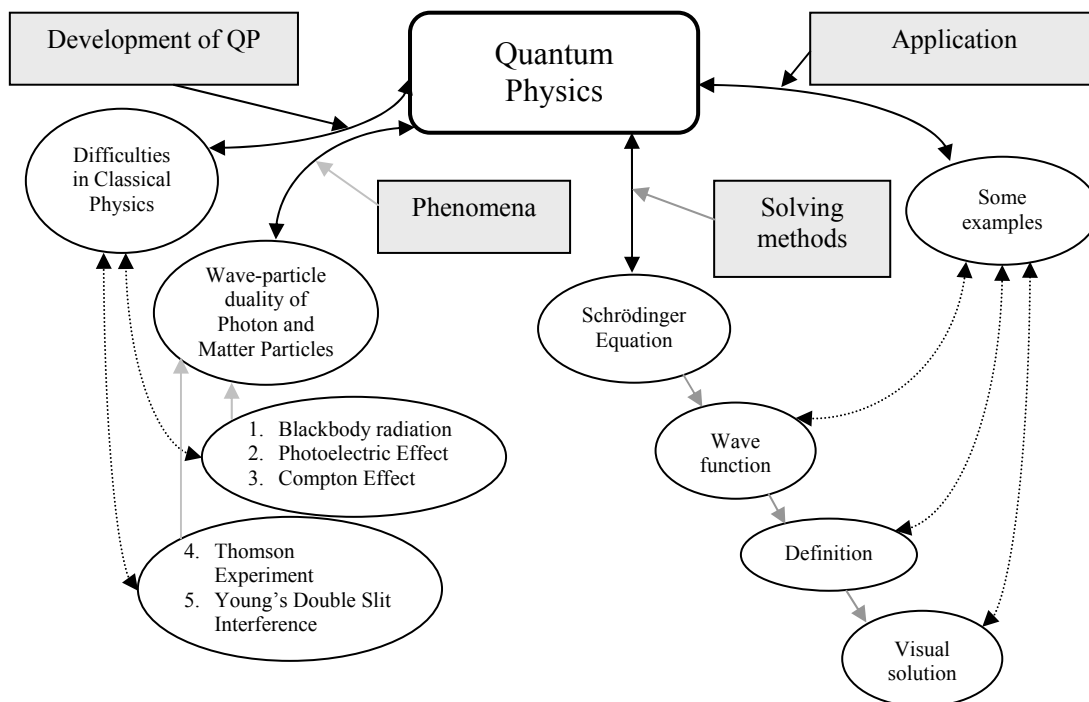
Development of QP

Quantum Physics

Application

Difficulties in Classical Physics

Phenomena

Solving methods

Some examples

Wave-particle duality of Photon and Matter Particles

Schrödinger Equation

1. Blackbody radiation
2. Photoelectric Effect
3. Compton Effect

Wave function

4. Thomson Experiment
5. Young's Double Slit Interference

Definition

Visual solution